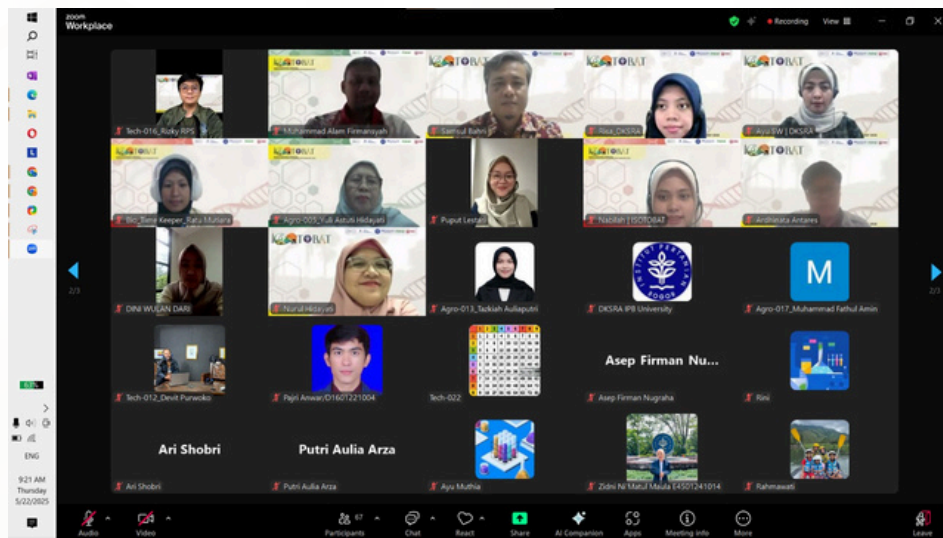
zoom Workplace

Recording View

Tech-016_Rizky RPS
Muhammad Alam Firmansyah
Samsul Bahri
Riva_DKSRA
Ayu SW | DKSRA
Bio_Time Keeper_Ratu Mutiara
Agro-005_Yuli Astuti Hidayati
Puput Lestari
Nabilah | ISOTOBAT
Ardhinata Antares
DINI WULAN DARI
Nurul Hidayah
Agro-013_Tazkiah Auliaputri
DKSRA IPB University
M
Agro-017_Muhammad Fathul Amin
Tech-012_Devit Purwoko
Fajri Anwar/ D1601221004
Tech-022
Asep Firman Nu...
Asep Firman Nugraha
Rini
Ari Shobri
Ari Shobri
Putri Aulia Arza
Putri Aulia Arza
Ayu Muthia
Zidni Ni'Matul Maula E4501241014
Rahmawati

2/3
2/3

ENG
9:21 AM
Thursday
5/22/2025

Audio
Video
67
Participants
Chat
React
Share
AI Companion
Apps
Meeting info
More
Leave